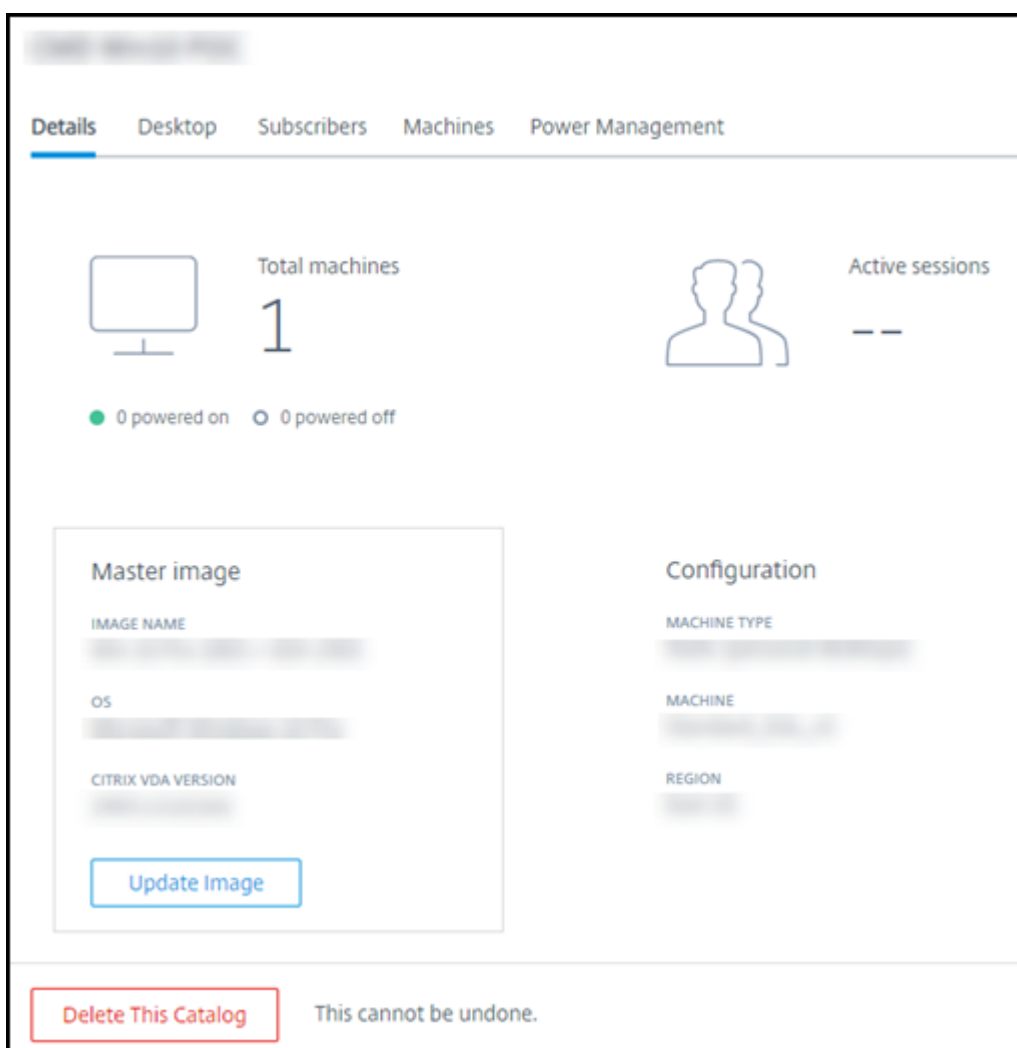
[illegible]

Details Desktop Subscribers Machines Power Management

Total machines
1

Active sessions
--

0 powered on 0 powered off

Master image

IMAGE NAME
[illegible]

OS
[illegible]

CITRIX VDA VERSION
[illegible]

Update Image

Configuration

MACHINE TYPE
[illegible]

MACHINE
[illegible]

REGION
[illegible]

Delete This Catalog This cannot be undone.